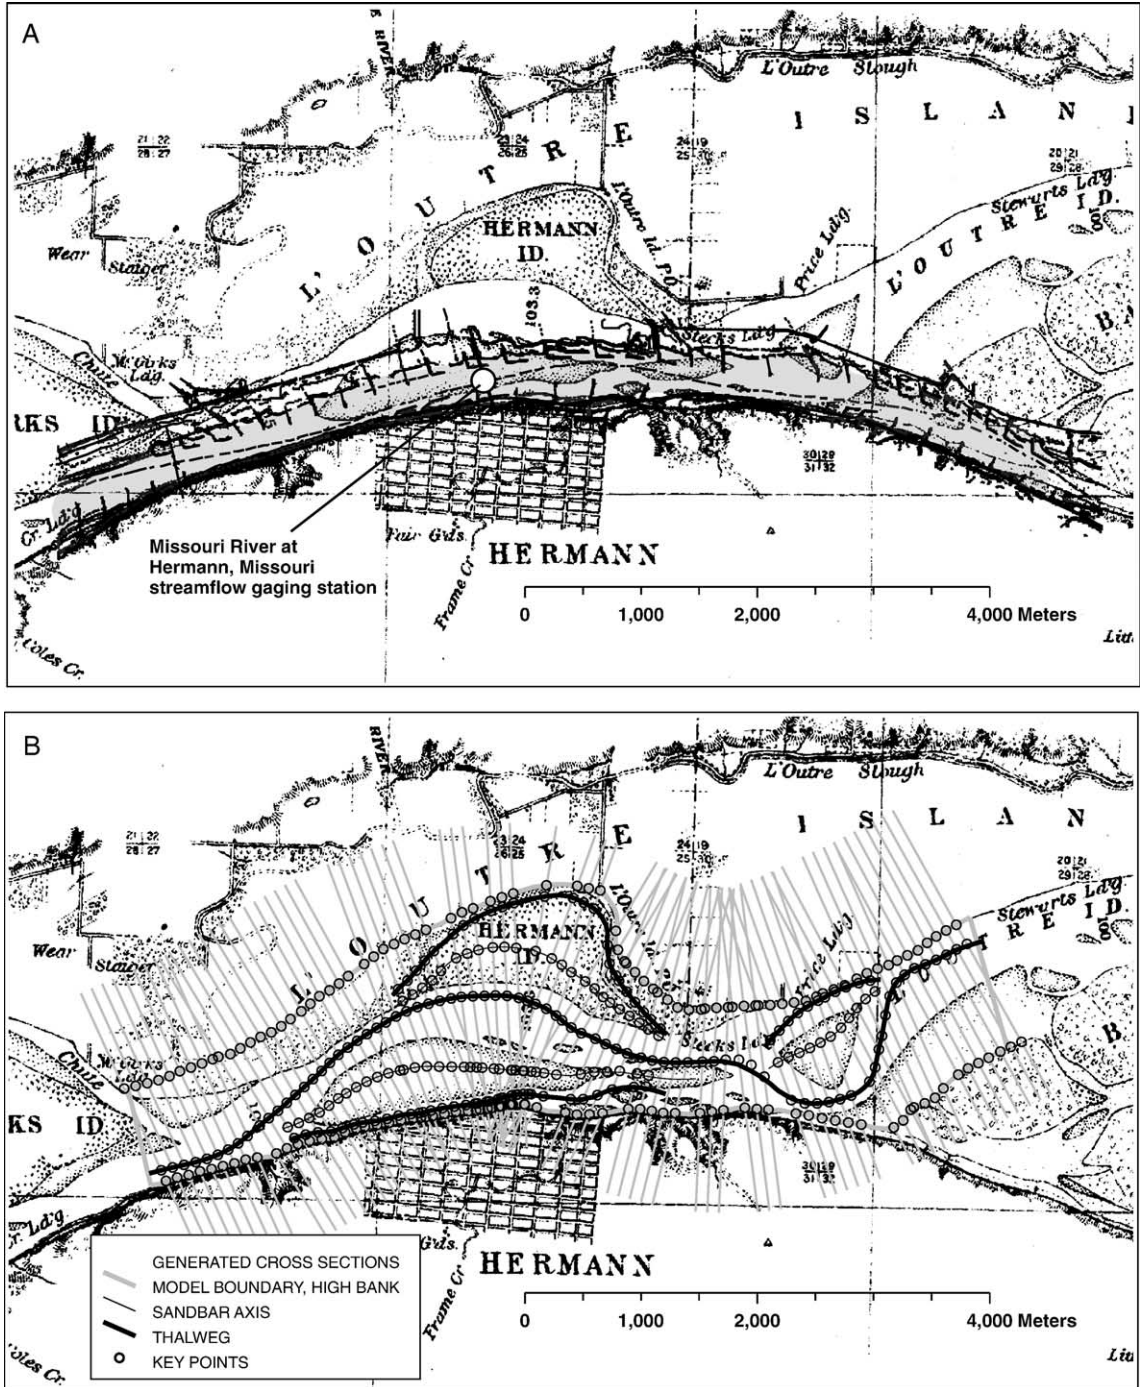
A

RIVER

L'Outre Slough

I S L A N

21 | 22
28 | 27

23 | 24
26 | 25

24 | 19
25 | 30

20 | 21
29 | 28

L' O U T R E

HERMANN ID.

L'Outre Id. P.O.

Price Ldg.

Stewarts Ldg.

L'OUTRE ID.

Wear

Staiger

103.3

Steck's Ldg.

B

Chute

McGirks Ldg.

KS ID

30 | 29
31 | 32

Cr. Ldg.

Missouri River at Hermann, Missouri streamflow gaging station

Fair Gds.

HERMANN

Frame Cr.

0 1,000 2,000 4,000 Meters

Coles Cr.

Litt

B

RIVER

L'Outre Slough

I S L A N

21 | 22
28 | 27

23 | 24
26 | 25

24 | 19
25 | 30

20 | 21
29 | 28

L' O U T R E

HERMANN ID.

L'Outre Id. P.O.

Price Ldg.

Stewarts Ldg.

RE ID.

Wear

Staiger

Steck's Ldg.

B

Chute

McGirks Ldg.

KS ID

30 | 29
31 | 32

r. Ldg.

Gds.

HERMANN

Frame Cr.

0 1,000 2,000 4,000 Meters

GENERATED CROSS SECTIONS
MODEL BOUNDARY, HIGH BANK
SANDBAR AXIS
THALWEG
KEY POINTS

oles Cr.

Lit